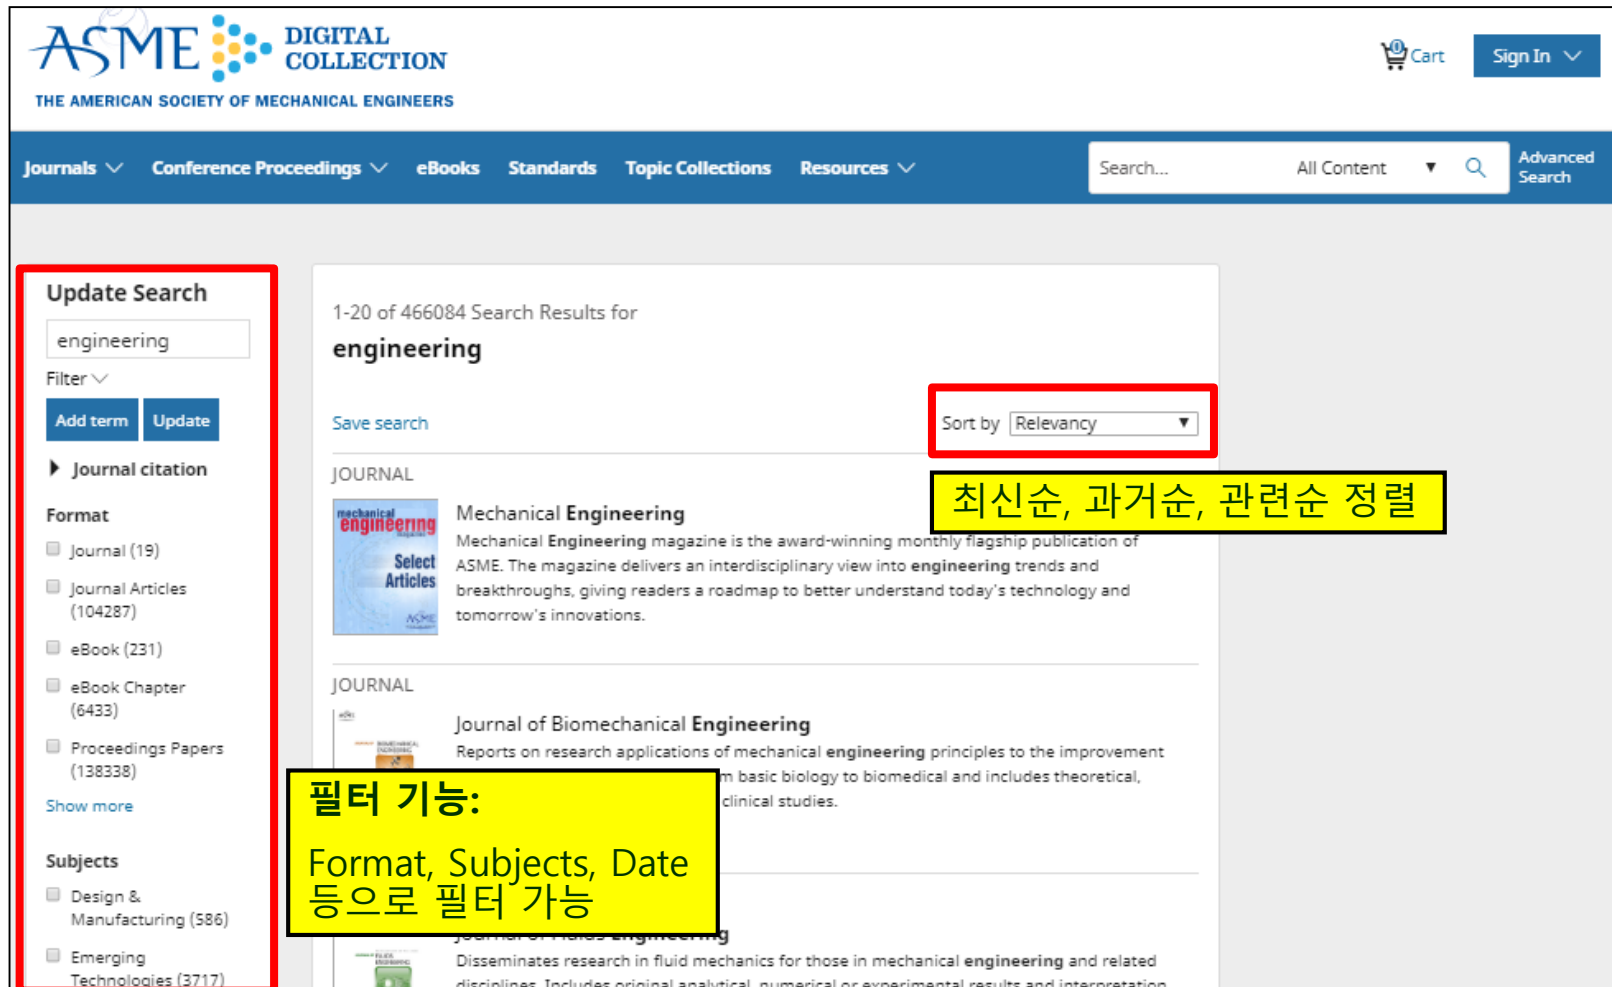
ASME DIGITAL COLLECTION
THE AMERICAN SOCIETY OF MECHANICAL ENGINEERS

0 Cart
Sign In

Journals Conference Proceedings eBooks Standards Topic Collections Resources
Search... All Content
Advanced Search

Update Search
engineering
Filter
Add term Update
Journal citation

Format
Journal (19)
Journal Articles (104287)
eBook (231)
eBook Chapter (6433)
Proceedings Papers (138338)
Show more

Subjects
Design & Manufacturing (586)
Emerging Technologies (3717)

1-20 of 466084 Search Results for
engineering

Save search
Sort by Relevancy

최신순, 과거순, 관련순 정렬

JOURNAL
mechanical engineering
Select Articles
ASME
Mechanical Engineering
Mechanical Engineering magazine is the award-winning monthly flagship publication of ASME. The magazine delivers an interdisciplinary view into engineering trends and breakthroughs, giving readers a roadmap to better understand today's technology and tomorrow's innovations.

JOURNAL
Journal of Biomechanical Engineering
Reports on research applications of mechanical engineering principles to the improvement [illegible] basic biology to biomedical and includes theoretical, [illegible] clinical studies.

필터 기능:

Format, Subjects, Date 등으로 필터 가능

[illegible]
Disseminates research in fluid mechanics for those in mechanical engineering and related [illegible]